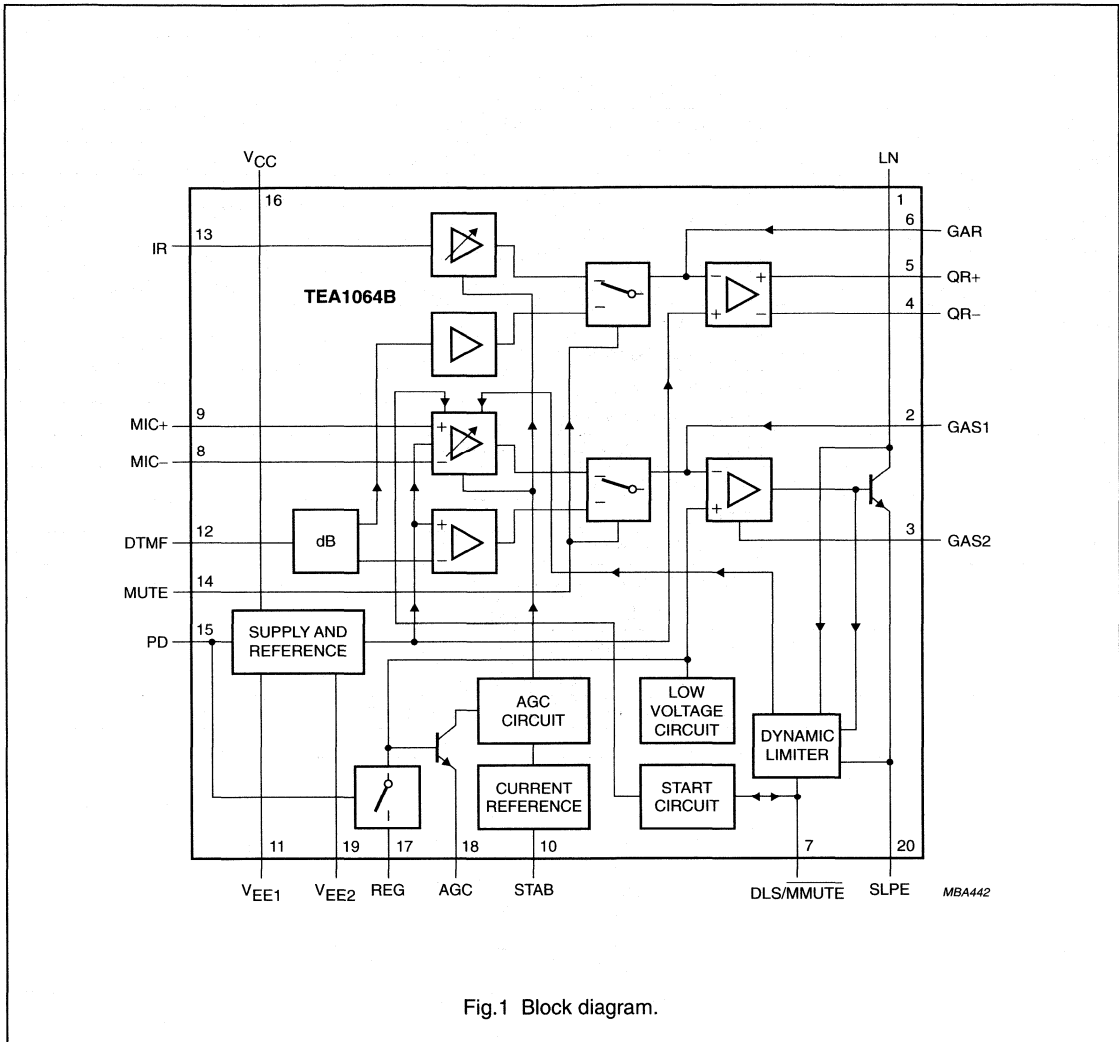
$V_{CC}$

LN

16

1

13

IR

6

GAR

TEA1064B

5

QR+

4

QR−

9

MIC+

2

GAS1

8

MIC−

12

DTMF

dB

3

GAS2

14

MUTE

15

PD

SUPPLY AND REFERENCE

AGC CIRCUIT

LOW VOLTAGE CIRCUIT

DYNAMIC LIMITER

CURRENT REFERENCE

START CIRCUIT

11

19

17

18

10

7

20

$V_{EE1}$

$V_{EE2}$

REG

AGC

STAB

DLS/$\overline{MMUTE}$

SLPE

MBA442

Fig.1 Block diagram.